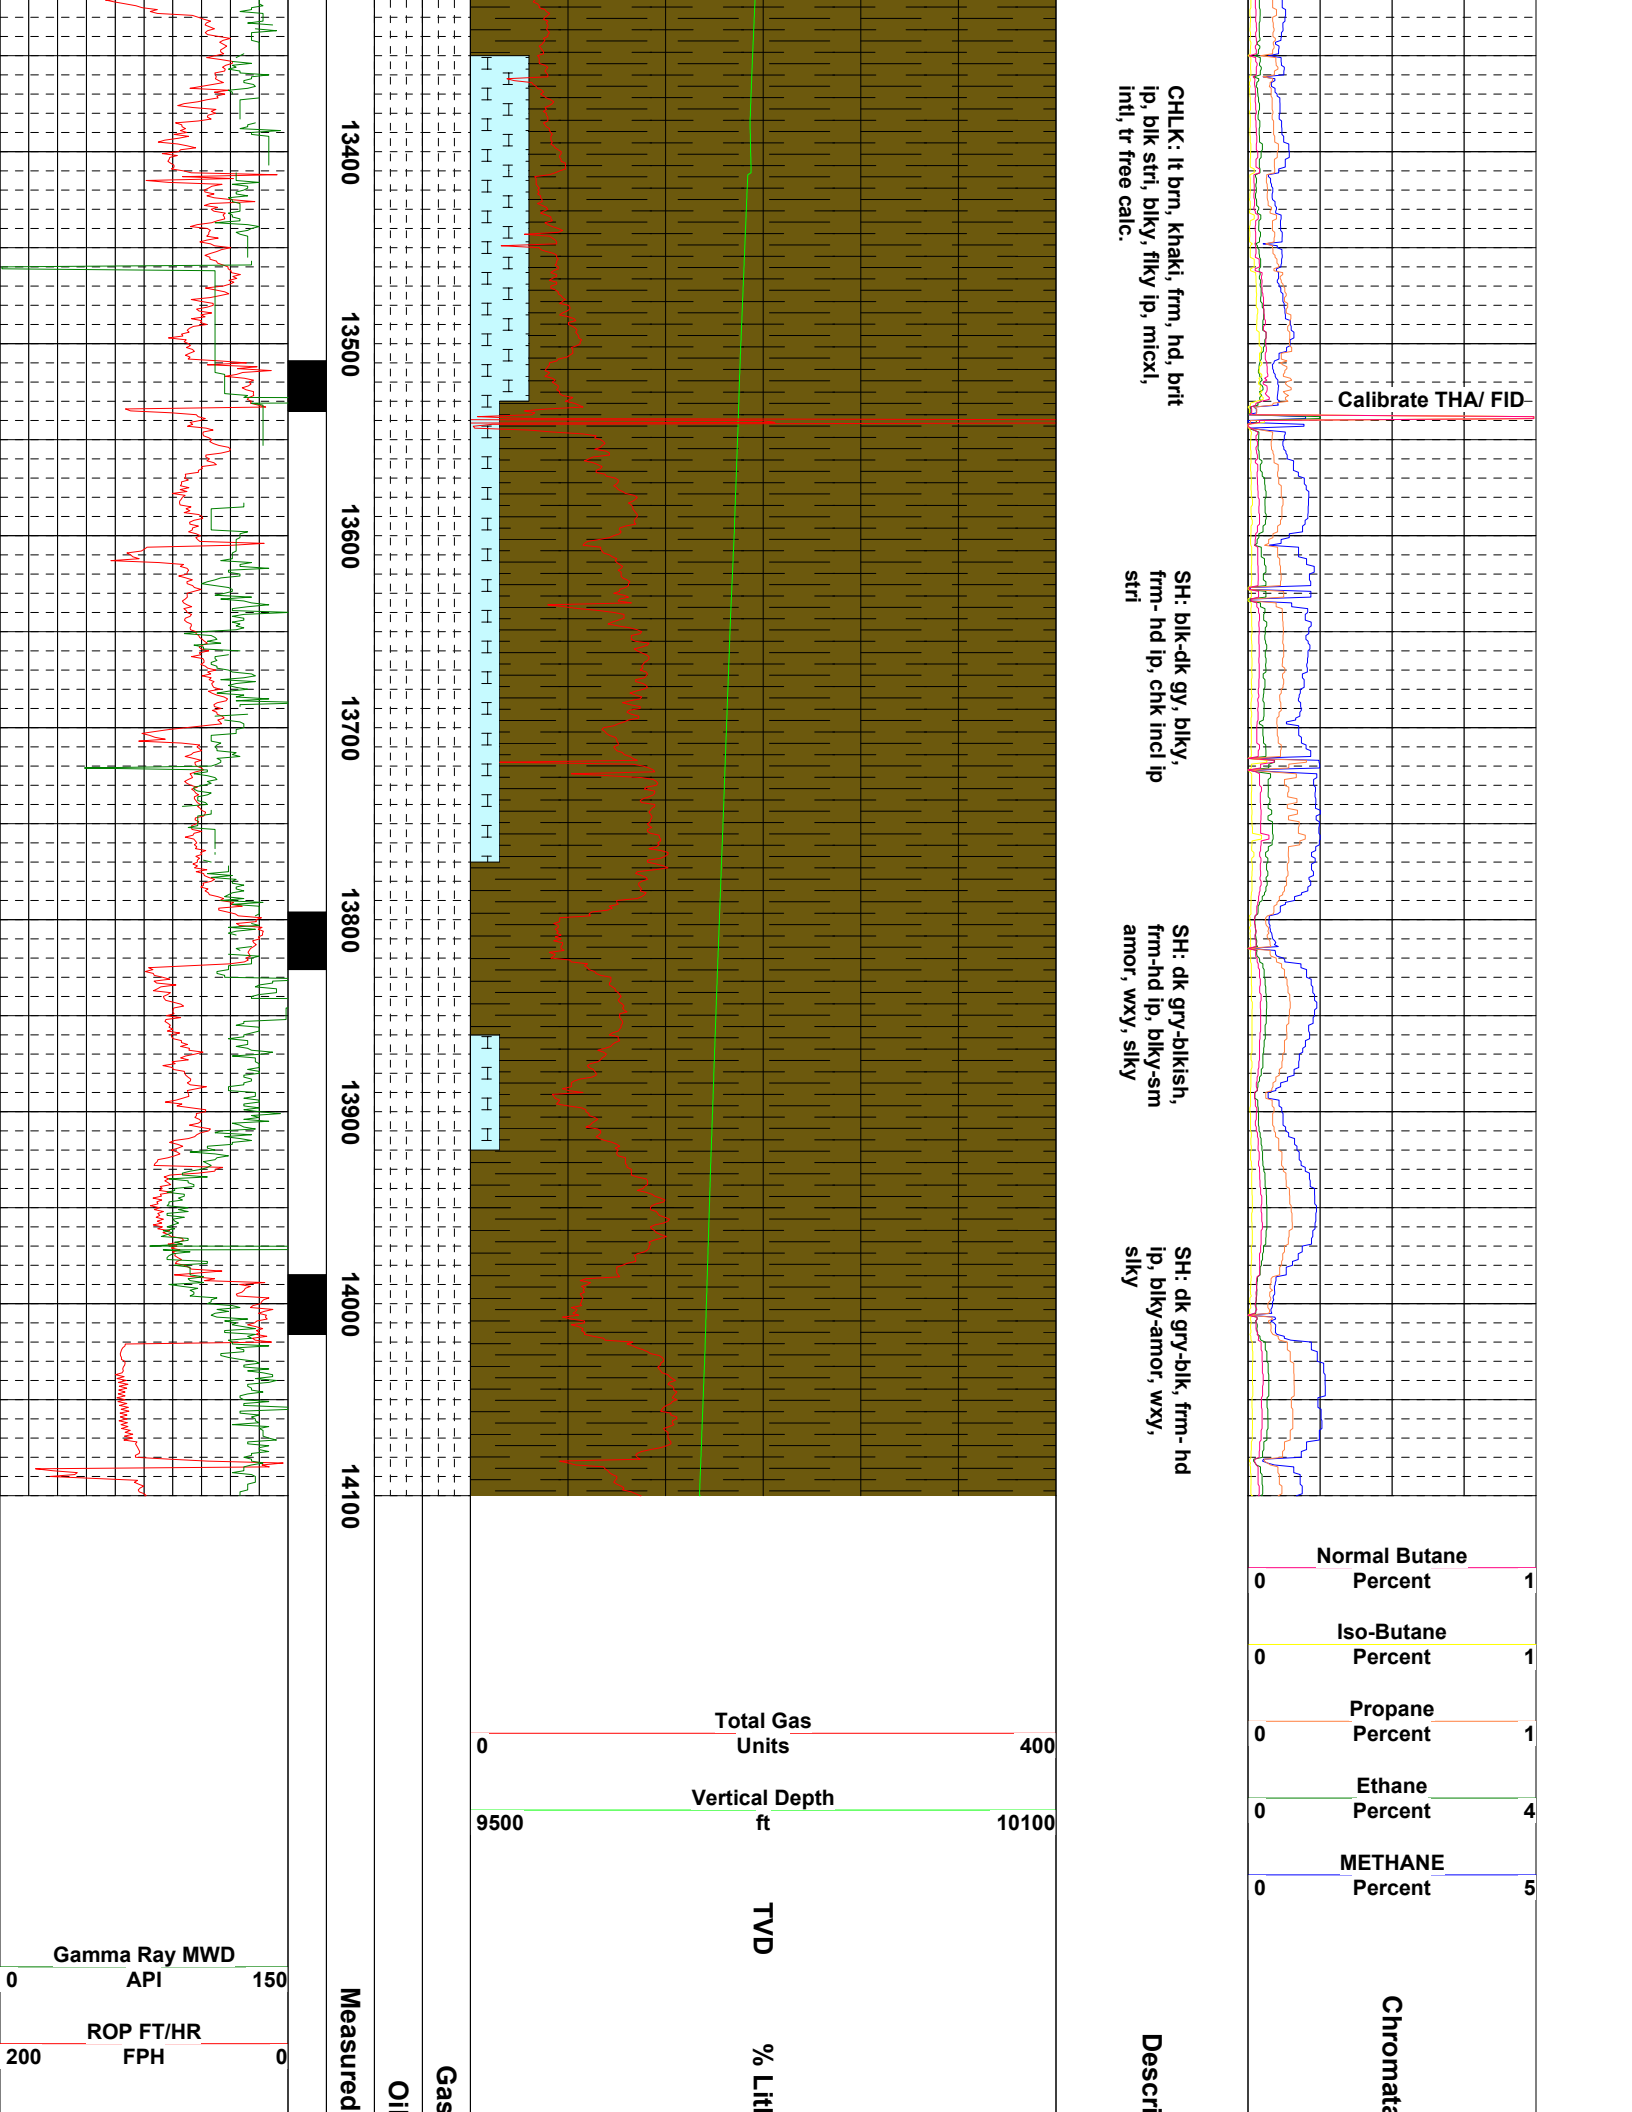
13400

13500

13600

13700

13800

13900

14000

14100

CHLK: lt brn, khaki, frm, hd, brit ip, blk stri, blky, flky ip, micxl, intl, tr free calc.

SH: blk-dk gy, blky, frm-hd ip, chk incl ip stri

SH: dk gry-blkish, frm-hd ip, blky-sm amor, wxy, slky

SH: dk gry-blk, frm- hd ip, blky-amor, wxy, slky

Calibrate THA/ FID

Normal Butane
0 Percent 1

Iso-Butane
0 Percent 1

Propane
0 Percent 1

Ethane
0 Percent 4

METHANE
0 Percent 5

Total Gas
0 Units 400

Vertical Depth
9500 ft 10100

TVD

% Lit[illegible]

Gamma Ray MWD
0 API 150

ROP FT/HR
200 FPH 0

Measured

Oi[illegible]

Gas

Descri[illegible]

Chromat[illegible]